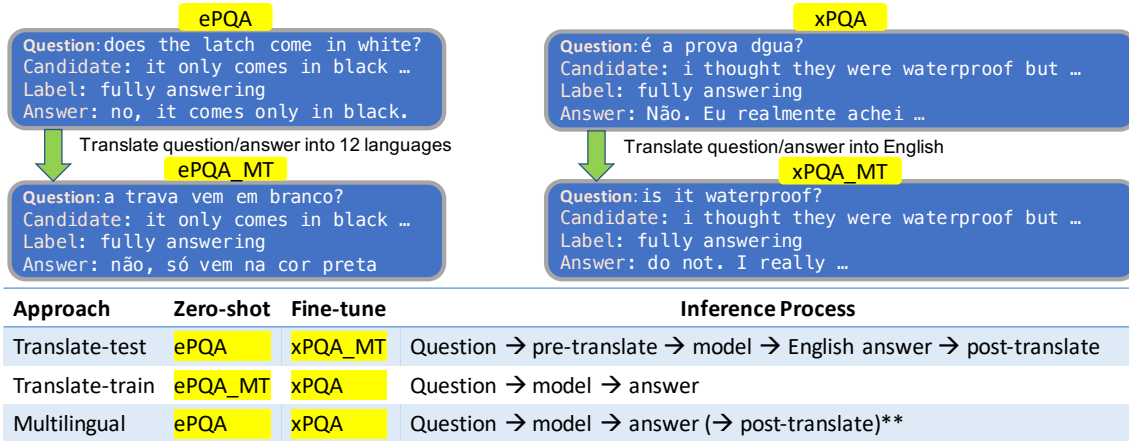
ePQA

Question: does the latch come in white?
Candidate: it only comes in black …
Label: fully answering
Answer: no, it comes only in black.

Translate question/answer into 12 languages

ePQA_MT

Question: a trava vem em branco?
Candidate: it only comes in black …
Label: fully answering
Answer: não, só vem na cor preta

xPQA

Question: é a prova dgua?
Candidate: i thought they were waterproof but …
Label: fully answering
Answer: Não. Eu realmente achei …

Translate question/answer into English

xPQA_MT

Question: is it waterproof?
Candidate: i thought they were waterproof but …
Label: fully answering
Answer: do not. I really …

| Approach | Zero-shot | Fine-tune | Inference Process |
|---|---|---|---|
| Translate-test | ePQA | xPQA_MT | Question → pre-translate → model → English answer → post-translate |
| Translate-train | ePQA_MT | xPQA | Question → model → answer |
| Multilingual | ePQA | xPQA | Question → model → answer (→ post-translate)** |